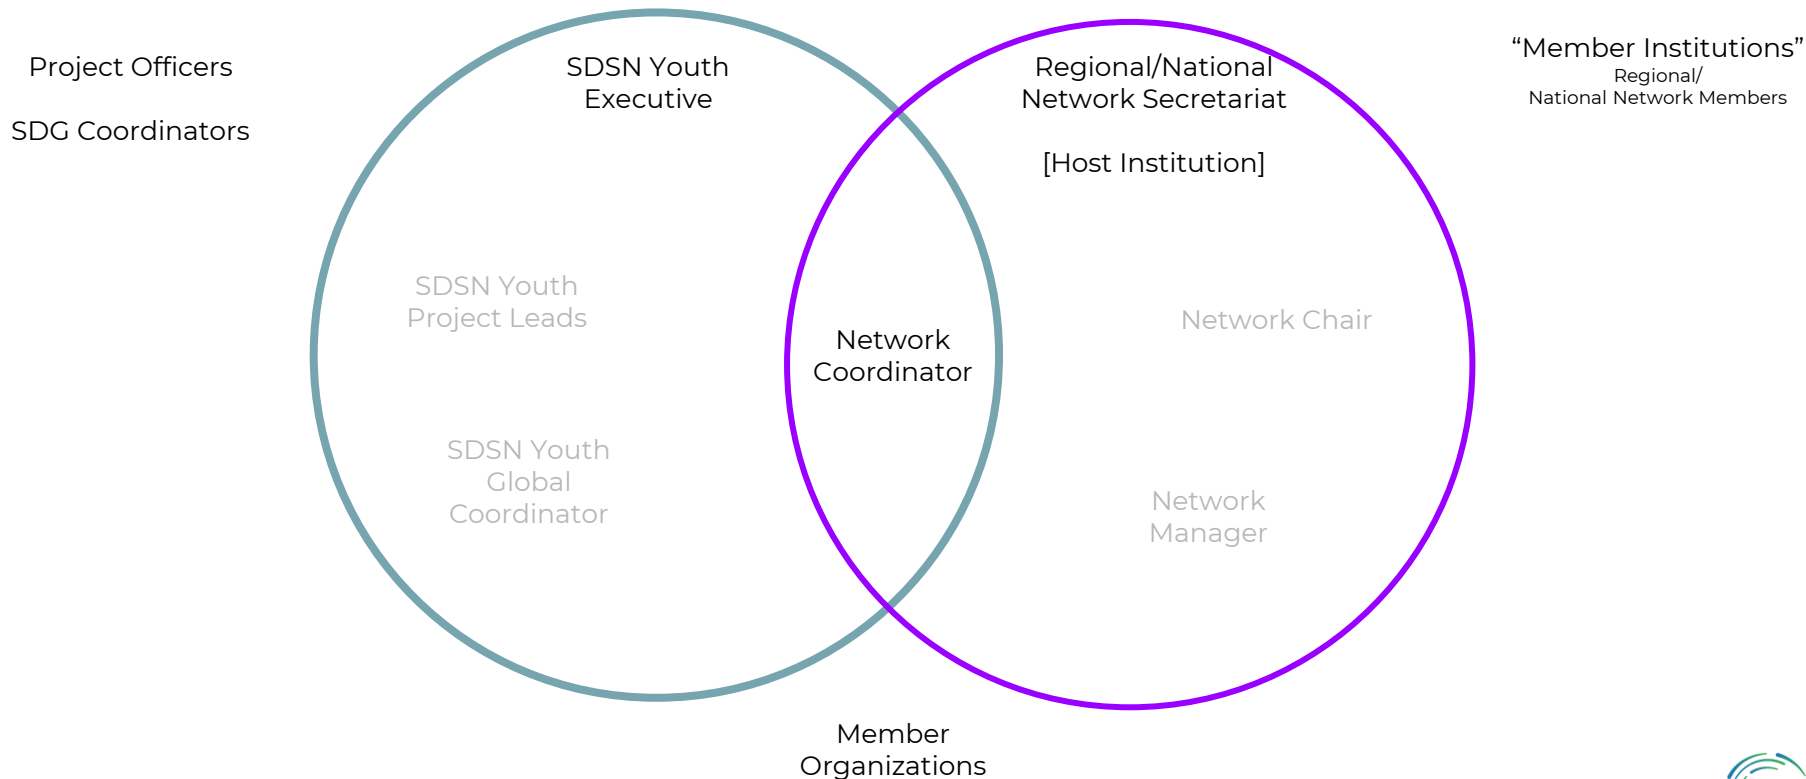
Project Officers

SDG Coordinators

SDSN Youth Executive

Regional/National Network Secretariat

[Host Institution]

"Member Institutions"
Regional/
National Network Members

SDSN Youth Project Leads

Network Coordinator

Network Chair

SDSN Youth Global Coordinator

Network Manager

Member Organizations